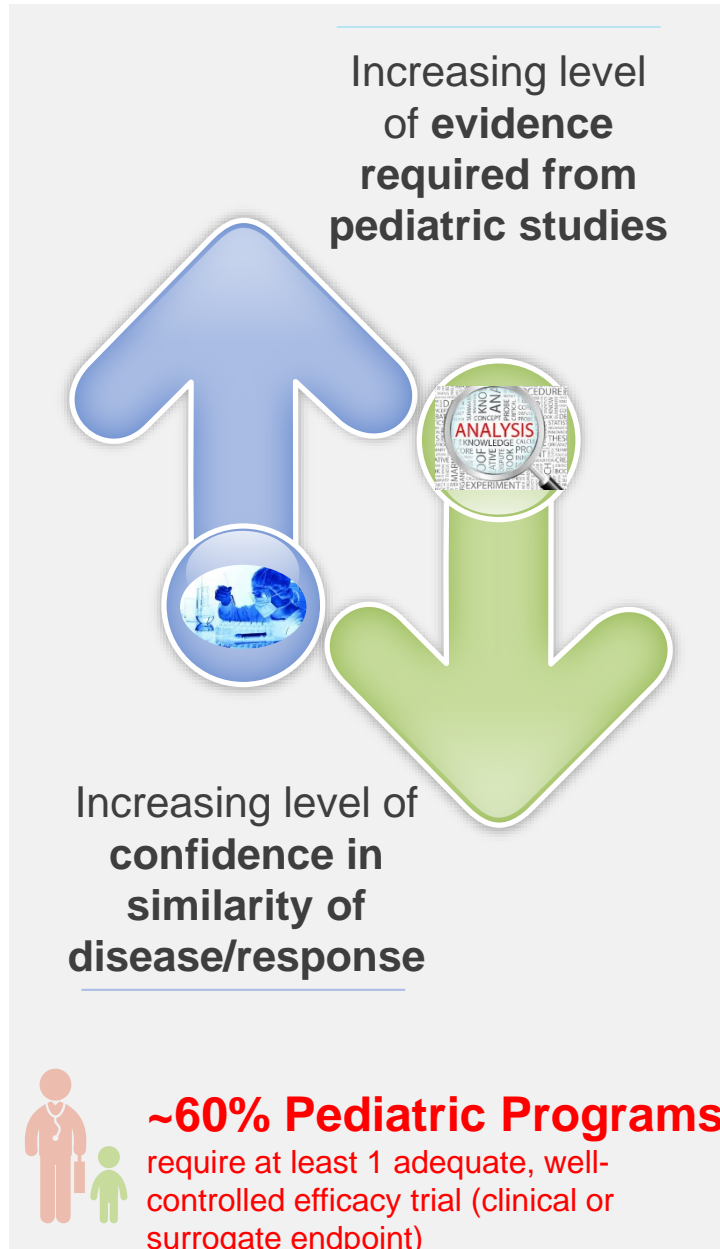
Increasing level of **evidence required from pediatric studies**

ANALYSIS KNOWLEDGE CONCEPT PROCEDURE EXPERIMENT

Increasing level of **confidence in similarity of disease/response**

**~60% Pediatric Programs**
require at least 1 adequate, well-controlled efficacy trial (clinical or surrogate endpoint)